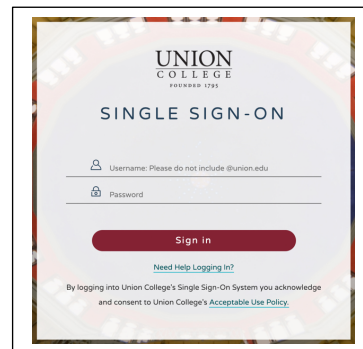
UNION
COLLEGE
FOUNDED 1795

SINGLE SIGN-ON

Username: Please do not include @union.edu

Password

Sign in

Need Help Logging In?

By logging into Union College's Single Sign-On System you acknowledge and consent to Union College's Acceptable Use Policy.